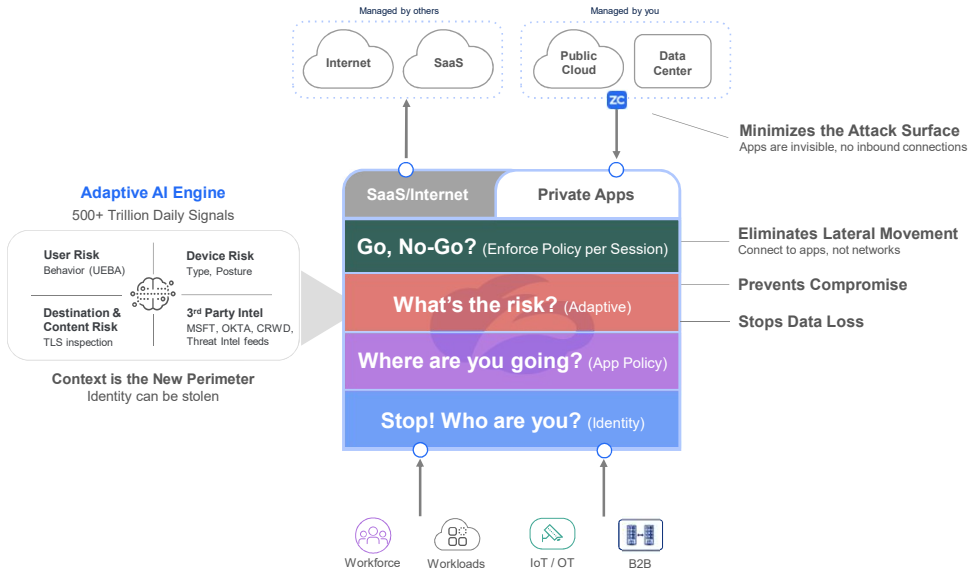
Managed by others

Internet

SaaS

Managed by you

Public Cloud

Data Center

ZC

Minimizes the Attack Surface
Apps are invisible, no inbound connections

Adaptive AI Engine
500+ Trillion Daily Signals

User Risk
Behavior (UEBA)

Device Risk
Type, Posture

Destination & Content Risk
TLS inspection

3rd Party Intel
MSFT, OKTA, CRWD, Threat Intel feeds

Context is the New Perimeter
Identity can be stolen

SaaS/Internet

Private Apps

Go, No-Go? (Enforce Policy per Session)

What's the risk? (Adaptive)

Where are you going? (App Policy)

Stop! Who are you? (Identity)

Eliminates Lateral Movement
Connect to apps, not networks

Prevents Compromise

Stops Data Loss

Workforce

Workloads

IoT / OT

B2B